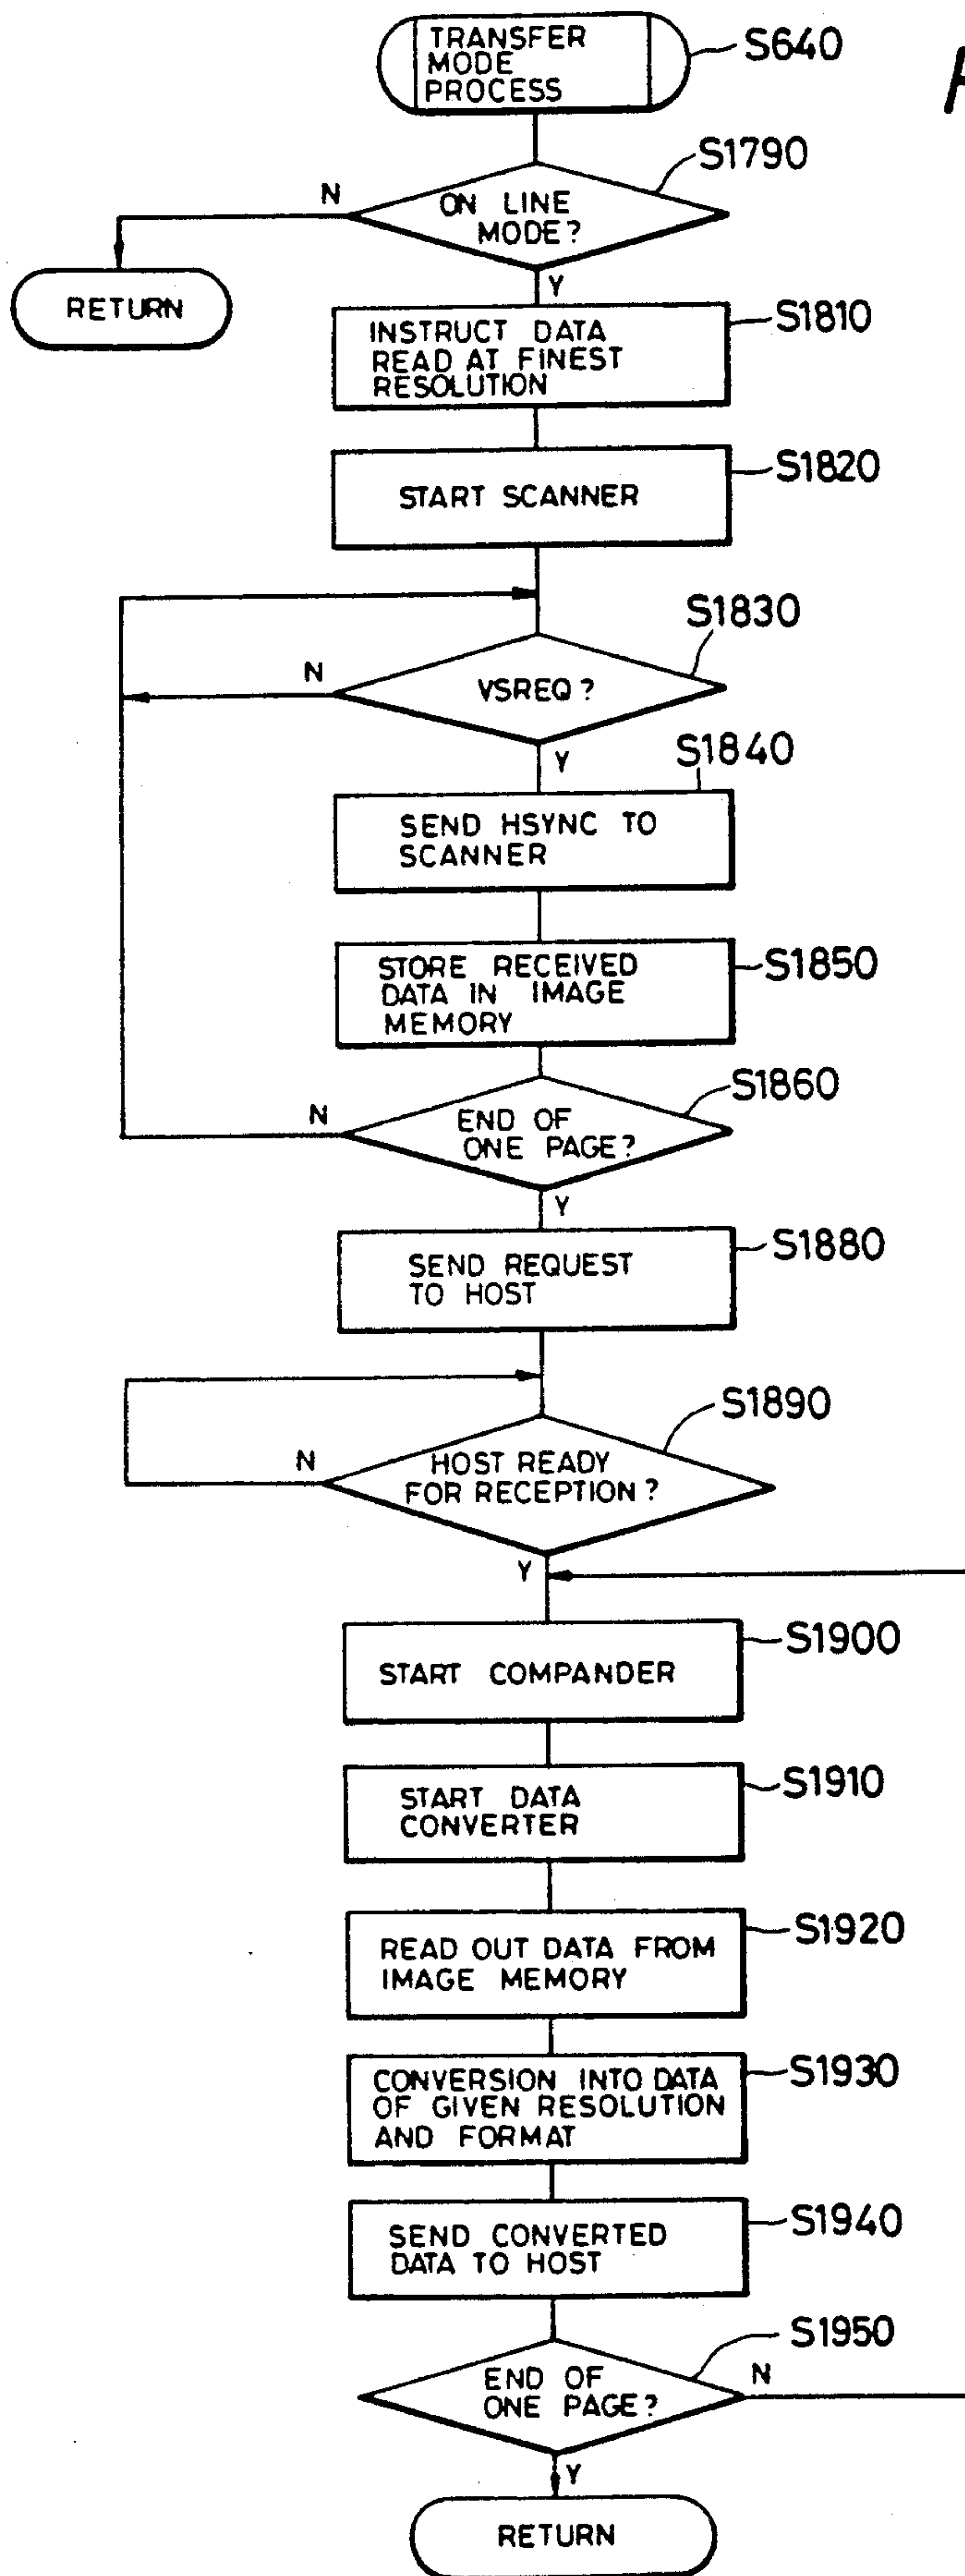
TRANSFER MODE PROCESS
S640

ON LINE MODE?
S1790
N
RETURN
Y

INSTRUCT DATA READ AT FINEST RESOLUTION
S1810

START SCANNER
S1820

VSREQ?
S1830
N
Y

SEND HSYNC TO SCANNER
S1840

STORE RECEIVED DATA IN IMAGE MEMORY
S1850

END OF ONE PAGE?
S1860
N
Y

SEND REQUEST TO HOST
S1880

HOST READY FOR RECEPTION?
S1890
N
Y

START COMPANDER
S1900

START DATA CONVERTER
S1910

READ OUT DATA FROM IMAGE MEMORY
S1920

CONVERSION INTO DATA OF GIVEN RESOLUTION AND FORMAT
S1930

SEND CONVERTED DATA TO HOST
S1940

END OF ONE PAGE?
S1950
N
Y

RETURN